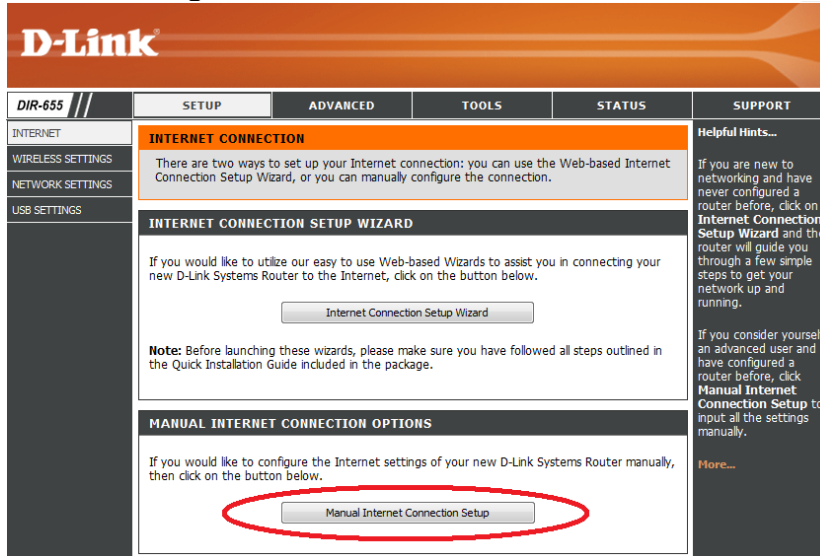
D-Link

DIR-655

SETUP | ADVANCED | TOOLS | STATUS | SUPPORT

INTERNET
WIRELESS SETTINGS
NETWORK SETTINGS
USB SETTINGS

INTERNET CONNECTION

There are two ways to set up your Internet connection: you can use the Web-based Internet Connection Setup Wizard, or you can manually configure the connection.

INTERNET CONNECTION SETUP WIZARD

If you would like to utilize our easy to use Web-based Wizards to assist you in connecting your new D-Link Systems Router to the Internet, click on the button below.

Internet Connection Setup Wizard

Note: Before launching these wizards, please make sure you have followed all steps outlined in the Quick Installation Guide included in the package.

MANUAL INTERNET CONNECTION OPTIONS

If you would like to configure the Internet settings of your new D-Link Systems Router manually, then click on the button below.

Manual Internet Connection Setup

Helpful Hints...

If you are new to networking and have never configured a router before, click on Internet Connection Setup Wizard and th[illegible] router will guide you through a few simple steps to get your network up and running.

If you consider yoursel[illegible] an advanced user and have configured a router before, click Manual Internet Connection Setup t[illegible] input all the settings manually.

More...